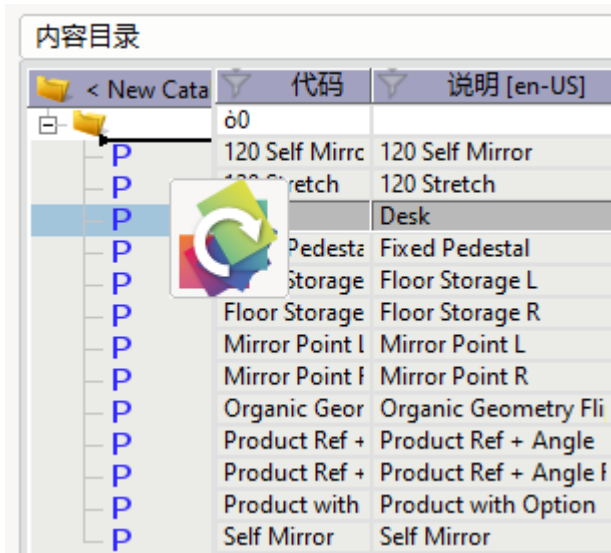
内容目录

< New Cata

P
P
P
P
P
P
P
P
P
P
P
P
P

| 代码 | 说明 [en-US] |
|---|---|
| ò0 | |
| 120 Self Mirro | 120 Self Mirror |
| 120 Stretch | 120 Stretch |
| | Desk |
| Pedesta | Fixed Pedestal |
| Storage | Floor Storage L |
| Floor Storage | Floor Storage R |
| Mirror Point I | Mirror Point L |
| Mirror Point I | Mirror Point R |
| Organic Geor | Organic Geometry Fli |
| Product Ref + | Product Ref + Angle |
| Product Ref + | Product Ref + Angle I |
| Product with | Product with Option |
| Self Mirror | Self Mirror |